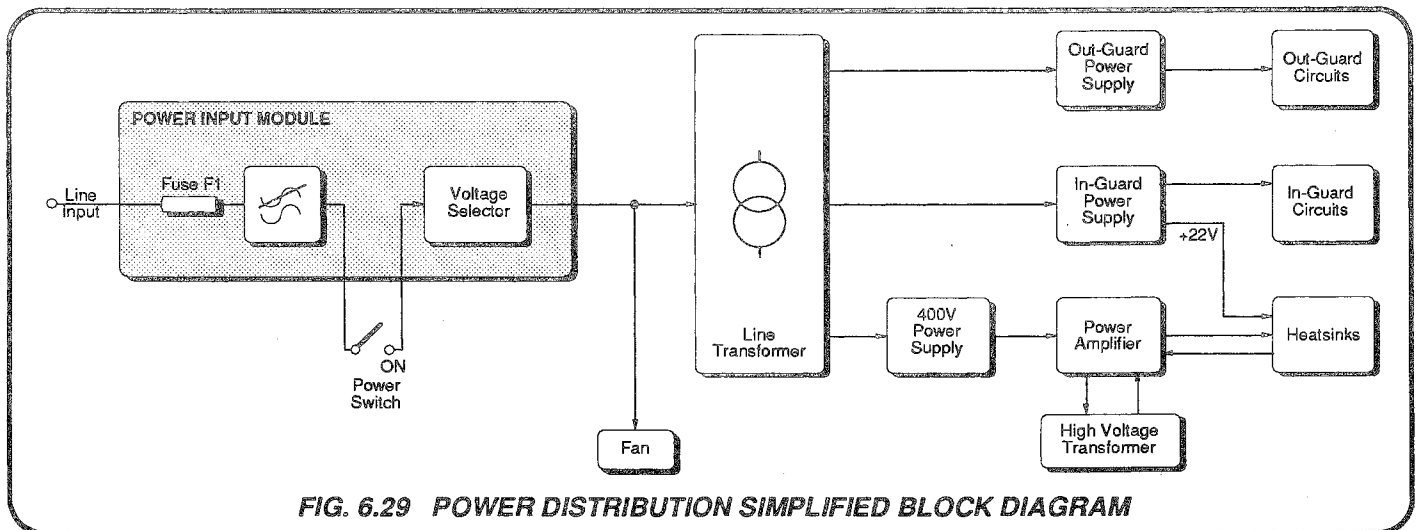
POWER INPUT MODULE

Line Input

Fuse F1

Voltage Selector

ON

Power Switch

Fan

Line Transformer

400V Power Supply

Out-Guard Power Supply

Out-Guard Circuits

In-Guard Power Supply

In-Guard Circuits

+22V

Power Amplifier

Heatsinks

High Voltage Transformer

FIG. 6.29 POWER DISTRIBUTION SIMPLIFIED BLOCK DIAGRAM